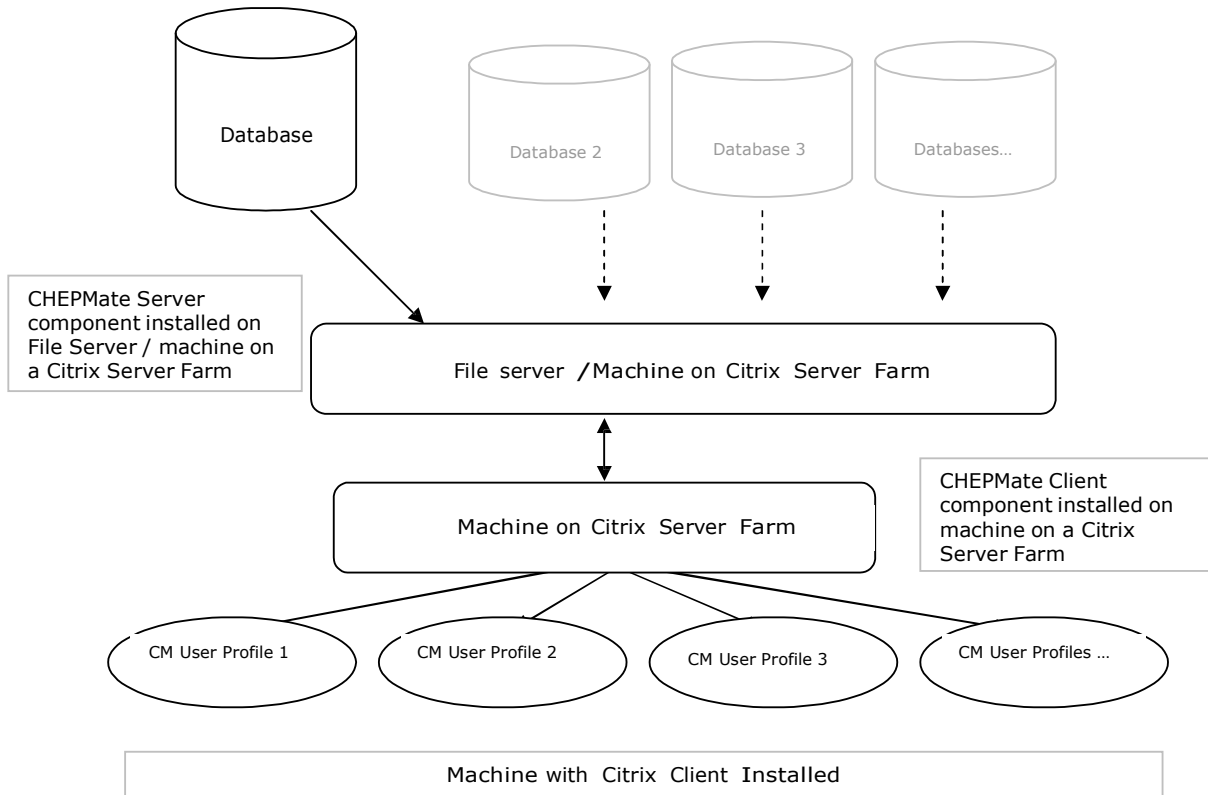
Database

Database 2

Database 3

Databases...

CHEPMate Server component installed on File Server / machine on a Citrix Server Farm

File server /Machine on Citrix Server Farm

CHEPMate Client component installed on machine on a Citrix Server Farm

Machine on Citrix Server Farm

CM User Profile 1

CM User Profile 2

CM User Profile 3

CM User Profiles ...

Machine with Citrix Client Installed